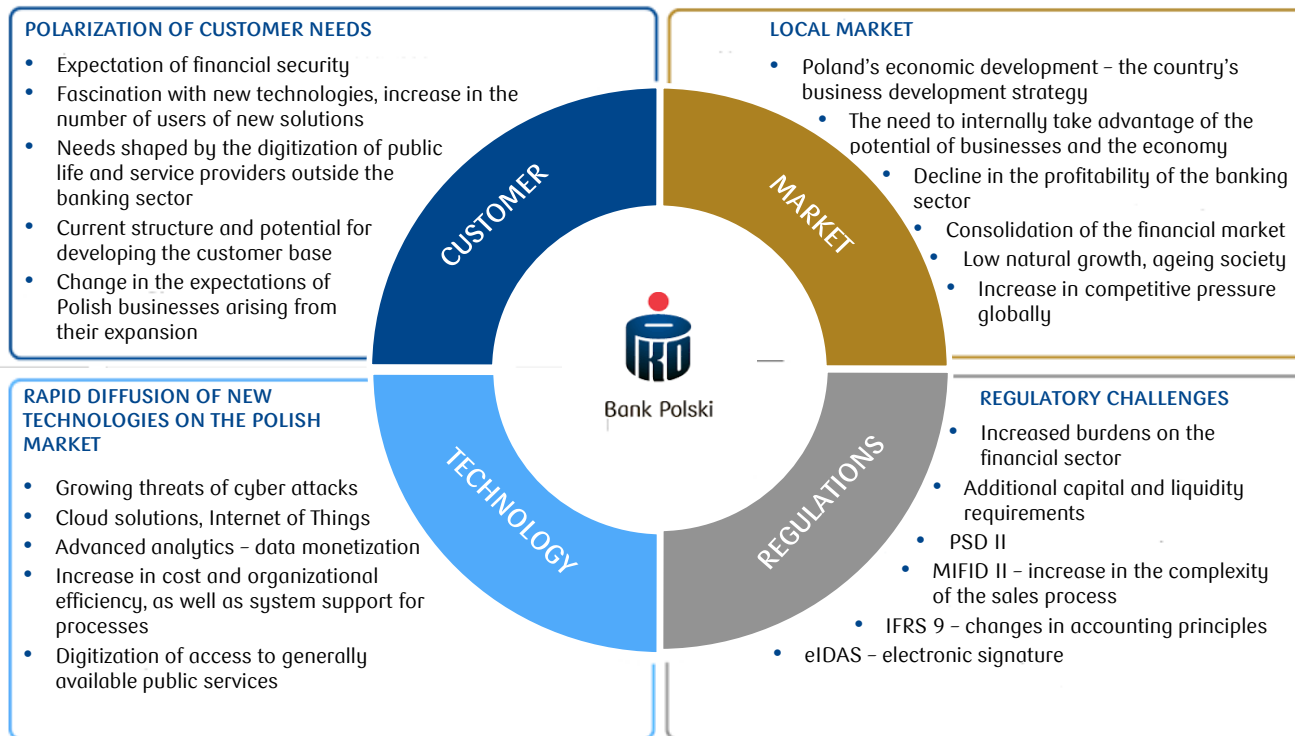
POLARIZATION OF CUSTOMER NEEDS

- Expectation of financial security
- Fascination with new technologies, increase in the number of users of new solutions
- Needs shaped by the digitization of public life and service providers outside the banking sector
- Current structure and potential for developing the customer base
- Change in the expectations of Polish businesses arising from their expansion

LOCAL MARKET

- Poland's economic development – the country's business development strategy
- The need to internally take advantage of the potential of businesses and the economy
- Decline in the profitability of the banking sector
- Consolidation of the financial market
- Low natural growth, ageing society
- Increase in competitive pressure globally

CUSTOMER

MARKET

Bank Polski

TECHNOLOGY

REGULATIONS

RAPID DIFFUSION OF NEW TECHNOLOGIES ON THE POLISH MARKET

- Growing threats of cyber attacks
- Cloud solutions, Internet of Things
- Advanced analytics – data monetization
- Increase in cost and organizational efficiency, as well as system support for processes
- Digitization of access to generally available public services

REGULATORY CHALLENGES

- Increased burdens on the financial sector
- Additional capital and liquidity requirements
- PSD II
- MIFID II – increase in the complexity of the sales process
- IFRS 9 – changes in accounting principles
- eIDAS – electronic signature